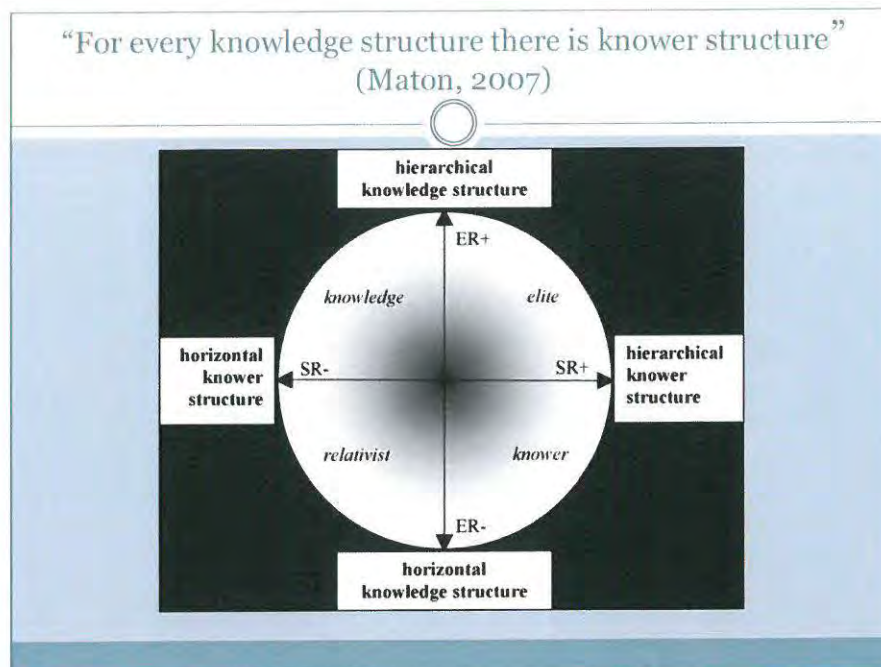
"For every knowledge structure there is knower structure" (Maton, 2007)

hierarchical knowledge structure

ER+

knowledge

elite

horizontal knower structure

SR-

SR+

hierarchical knower structure

relativist

knower

ER-

horizontal knowledge structure